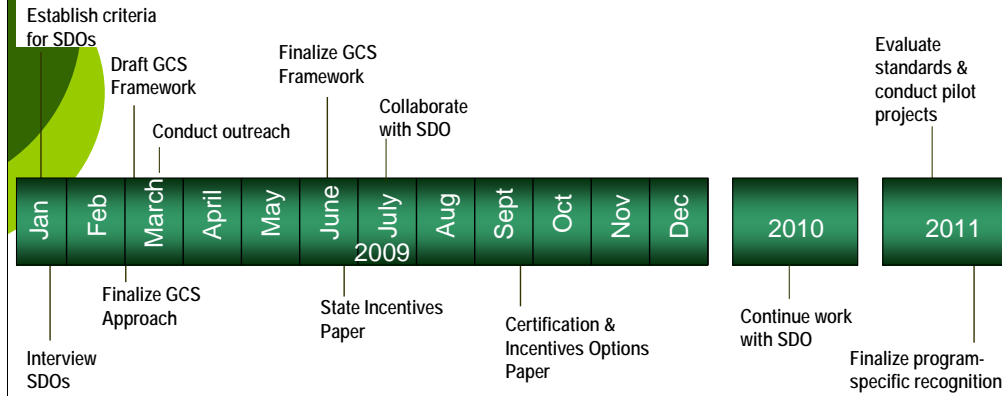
Establish criteria for SDOs

Draft GCS Framework

Conduct outreach

Finalize GCS Framework

Collaborate with SDO

Evaluate standards & conduct pilot projects

Jan

Feb

March

April

May

June

July

Aug

Sept

Oct

Nov

Dec

2009

2010

2011

Finalize GCS Approach

State Incentives Paper

Certification & Incentives Options Paper

Continue work with SDO

Interview SDOs

Finalize program-specific recognition